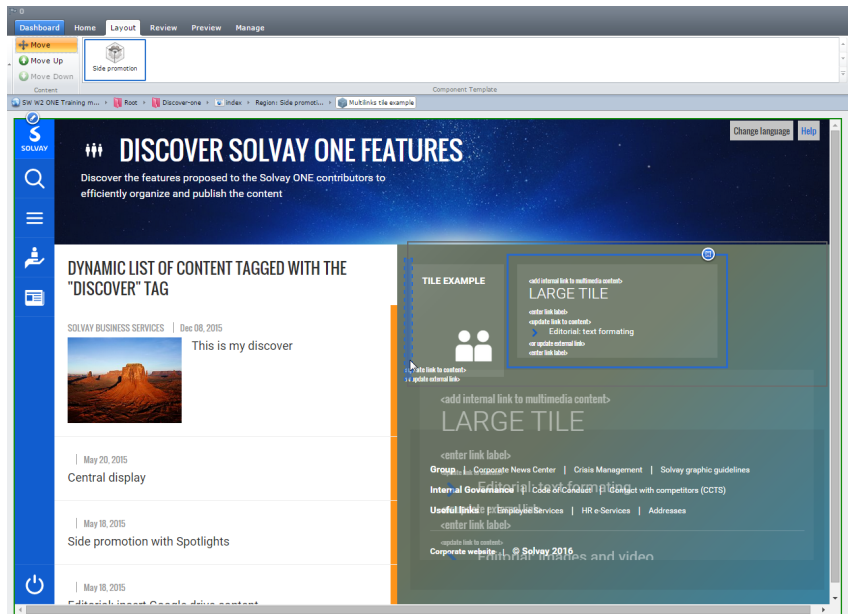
Dashboard Home Layout Review Preview Manage

Move
Move Up
Move Down
Content

Side promotion

Component Template

SW W2 ONE Training m... Root Discover-one index Region: Side promoti... Multilinks tile example

SOLVAY

Change language Help

DISCOVER SOLVAY ONE FEATURES

Discover the features proposed to the Solvay ONE contributors to efficiently organize and publish the content

DYNAMIC LIST OF CONTENT TAGGED WITH THE "DISCOVER" TAG

SOLVAY BUSINESS SERVICES | Dec 08, 2015

This is my discover

| May 20, 2015

Central display

| May 18, 2015

Side promotion with Spotlights

| May 18, 2015

TILE EXAMPLE

<add internal link to multimedia content>
LARGE TILE
<enter link label>
<update link to content>
Editorial: text formating
<or update external link>
<enter link label>

<update link to content>
<update external link>

<add internal link to multimedia content>
LARGE TILE
<enter link label>
Editorial: text formating
<enter link label>
<update link to content>
Editorial: images and video

Group | Corporate News Center | Crisis Management | Solvay graphic guidelines
Internal Governance | Code of Conduct | Contact with competitors (CCTS)
Useful links | Employee Services | HR e-Services | Addresses
Corporate website | © Solvay 2016